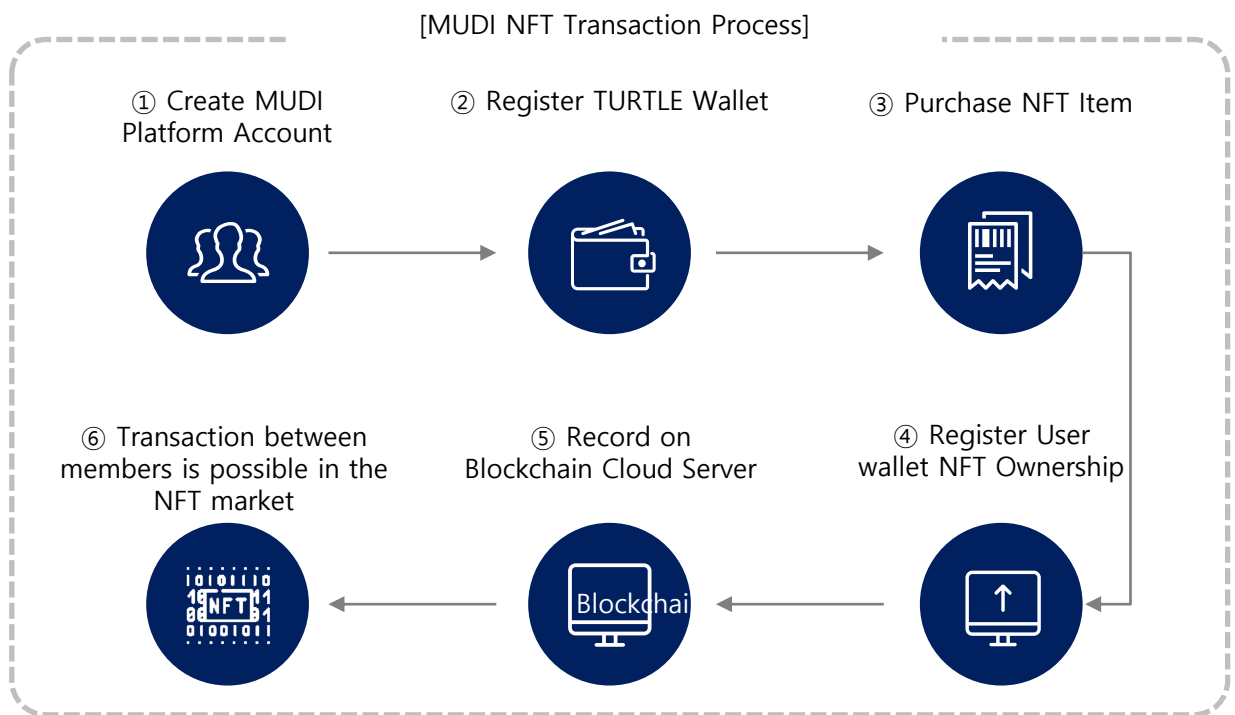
[MUDI NFT Transaction Process]

① Create MUDI Platform Account

② Register TURTLE Wallet

③ Purchase NFT Item

④ Register User wallet NFT Ownership

⑤ Record on Blockchain Cloud Server

⑥ Transaction between members is possible in the NFT market

Blockchai

NFT